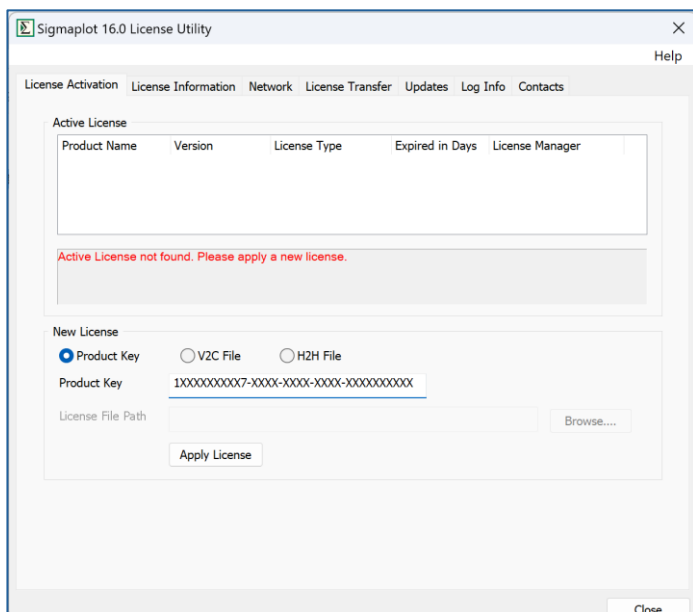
Sigmaplot 16.0 License Utility
Help

License Activation | License Information | Network | License Transfer | Updates | Log Info | Contacts

Active License

| Product Name | Version | License Type | Expired in Days | License Manager |
|---|---|---|---|---|

Active License not found. Please apply a new license.

New License
Product Key
V2C File
H2H File
Product Key 1XXXXXXXXX7-XXXX-XXXX-XXXX-XXXXXXXXXX
License File Path
Browse....
Apply License

Close